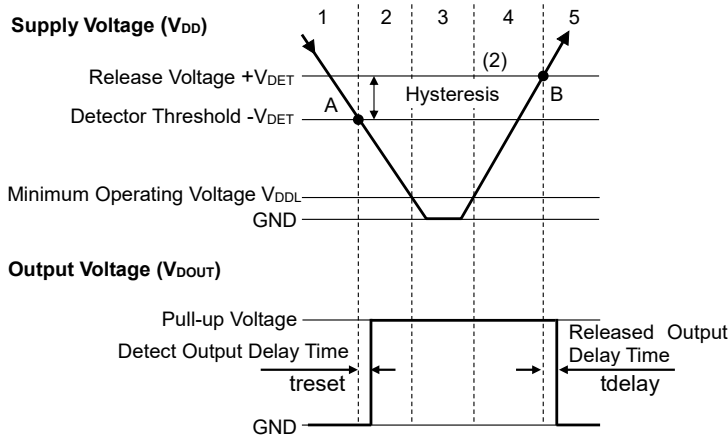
Supply Voltage ($V_{DD}$)

1 2 3 4 5

(2)

Release Voltage $+V_{DET}$

Hysteresis

A

B

Detector Threshold $-V_{DET}$

Minimum Operating Voltage $V_{DDL}$

GND

Output Voltage ($V_{DOUT}$)

Pull-up Voltage

Detect Output Delay Time

treset

Released Output Delay Time

tdelay

GND